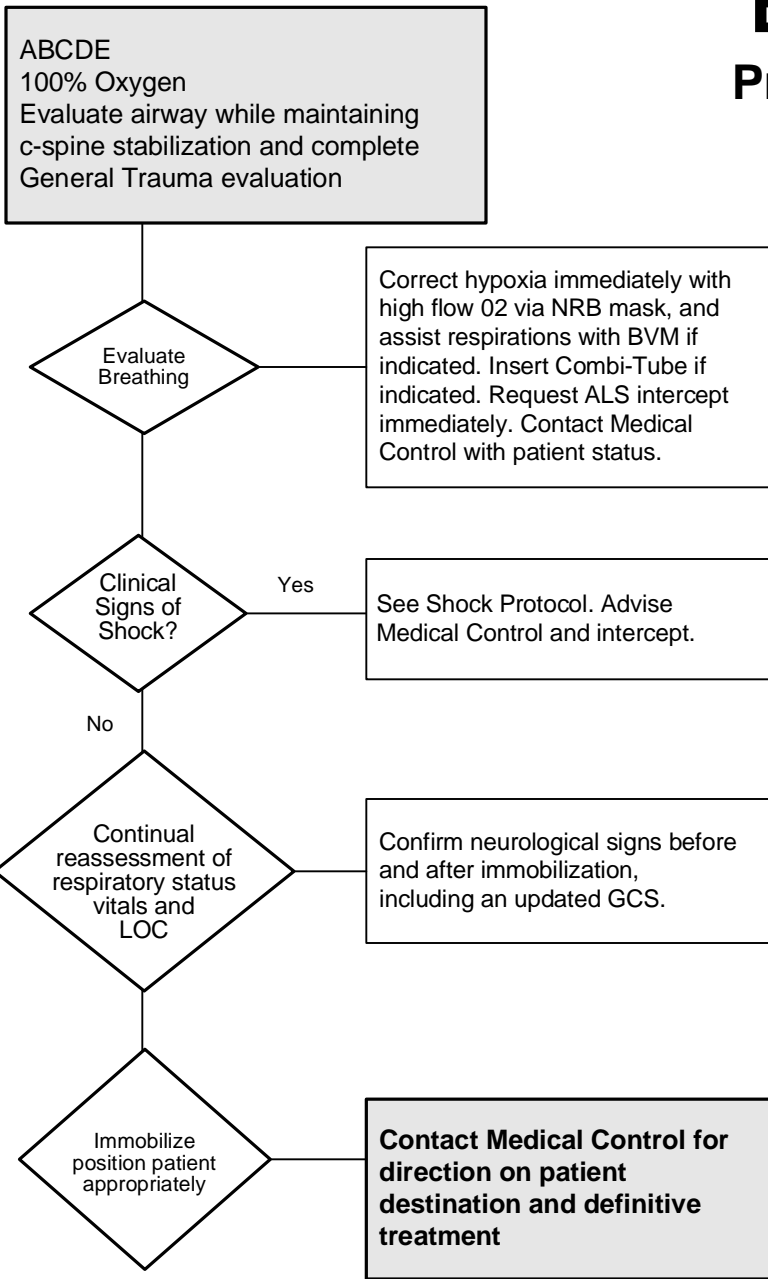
ABCDE
100% Oxygen
Evaluate airway while maintaining c-spine stabilization and complete General Trauma evaluation

P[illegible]

Evaluate Breathing

Correct hypoxia immediately with high flow 02 via NRB mask, and assist respirations with BVM if indicated. Insert Combi-Tube if indicated. Request ALS intercept immediately. Contact Medical Control with patient status.

Clinical Signs of Shock?

Yes

See Shock Protocol. Advise Medical Control and intercept.

No

Continual reassessment of respiratory status vitals and LOC

Confirm neurological signs before and after immobilization, including an updated GCS.

Immobilize position patient appropriately

**Contact Medical Control for direction on patient destination and definitive treatment**